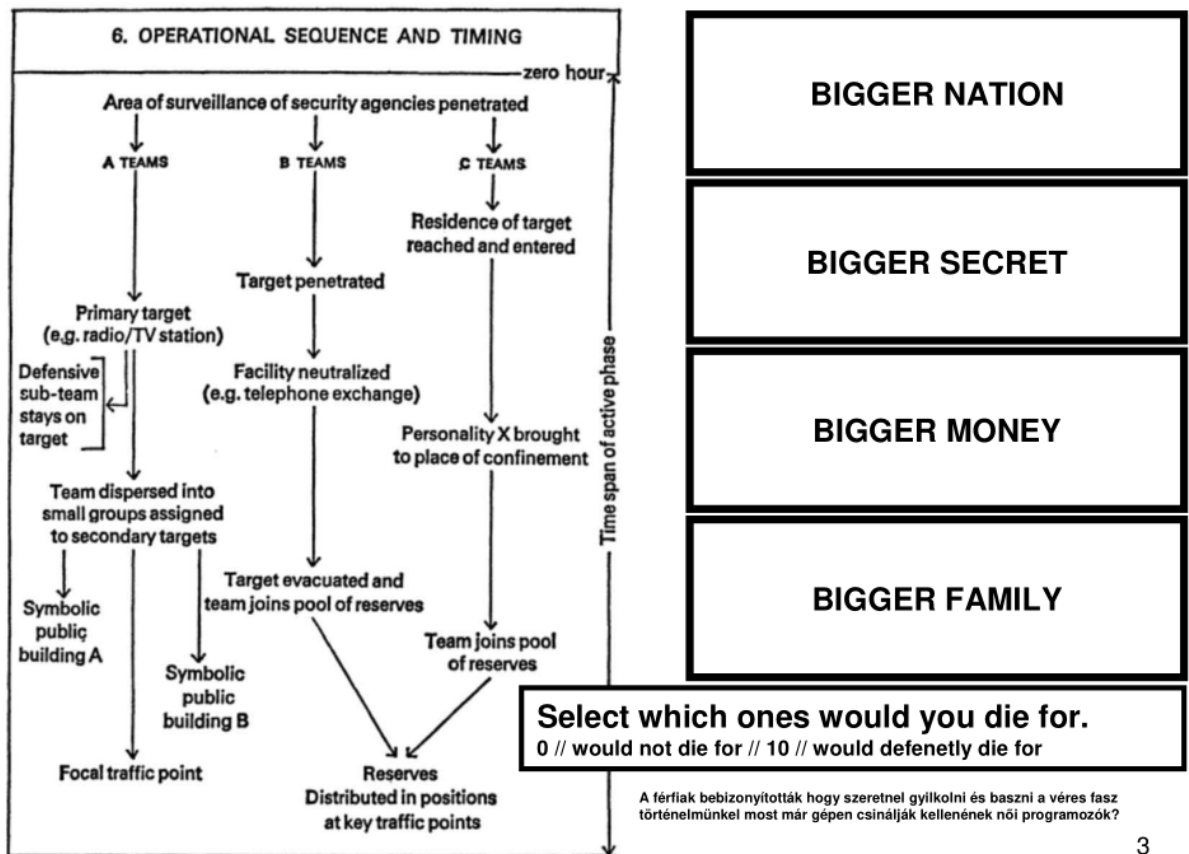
6. OPERATIONAL SEQUENCE AND TIMING

zero hour

Area of surveillance of security agencies penetrated

A TEAMS

B TEAMS

C TEAMS

Residence of target reached and entered

Target penetrated

Primary target (e.g. radio/TV station)

Defensive sub-team stays on target

Facility neutralized (e.g. telephone exchange)

Personality X brought to place of confinement

Team dispersed into small groups assigned to secondary targets

Target evacuated and team joins pool of reserves

Symbolic public building A

Symbolic public building B

Team joins pool of reserves

Focal traffic point

Reserves Distributed in positions at key traffic points

Time span of active phase

BIGGER NATION

BIGGER SECRET

BIGGER MONEY

BIGGER FAMILY

Select which ones would you die for.
0 // would not die for // 10 // would defenetly die for

A férfiak bebizonyították hogy szeretnel gyilkolni és baszni a véres fasz történelmünkel most már gépen csinálják kellenének női programozók?

3